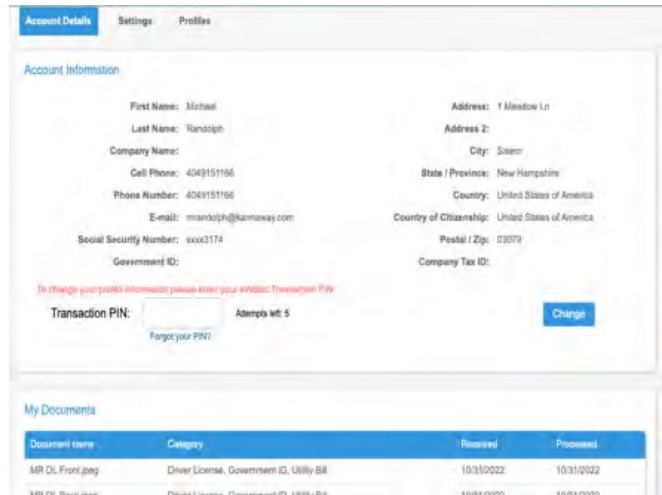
Account Details Settings Profiles

Account Information

First Name: Michael
Last Name: Randolph
Company Name:
Cell Phone: 4049151166
Phone Number: 4049151166
E-mail: mrandolph@kanmaway.com
Social Security Number: xxxx3174
Government ID:

Address: 1 Meadow Ln
Address 2:
City: Salem
State / Province: New Hampshire
Country: United States of America
Country of Citizenship: United States of America
Postal / Zip: 03079
Company Tax ID:

To change your profile information please enter your 4-digit Transaction PIN

Transaction PIN: Attempts left: 5
Forgot your PIN?

Change

My Documents

| Document name | Category | Received | Processed |
|---|---|---|---|
| MR DL Front.jpeg | Driver License, Government ID, Utility Bill | 10/31/2022 | 10/31/2022 |
| MR DL Back.jpeg | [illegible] | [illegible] | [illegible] |